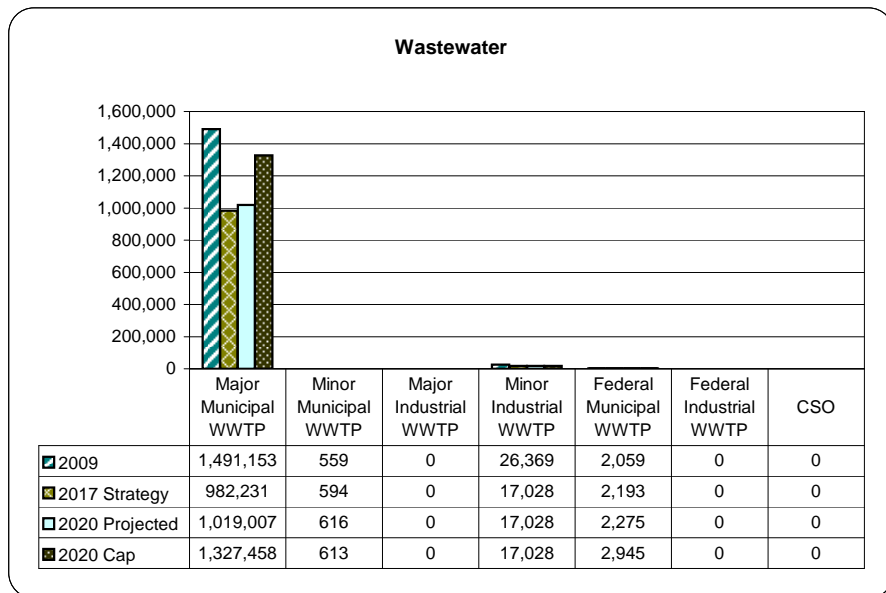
Wastewater

1,600,000
1,400,000
1,200,000
1,000,000
800,000
600,000
400,000
200,000
0

| | Major Municipal WWTP | Minor Municipal WWTP | Major Industrial WWTP | Minor Industrial WWTP | Federal Municipal WWTP | Federal Industrial WWTP | CSO |
|---|---|---|---|---|---|---|---|
| 2009 | 1,491,153 | 559 | 0 | 26,369 | 2,059 | 0 | 0 |
| 2017 Strategy | 982,231 | 594 | 0 | 17,028 | 2,193 | 0 | 0 |
| 2020 Projected | 1,019,007 | 616 | 0 | 17,028 | 2,275 | 0 | 0 |
| 2020 Cap | 1,327,458 | 613 | 0 | 17,028 | 2,945 | 0 | 0 |